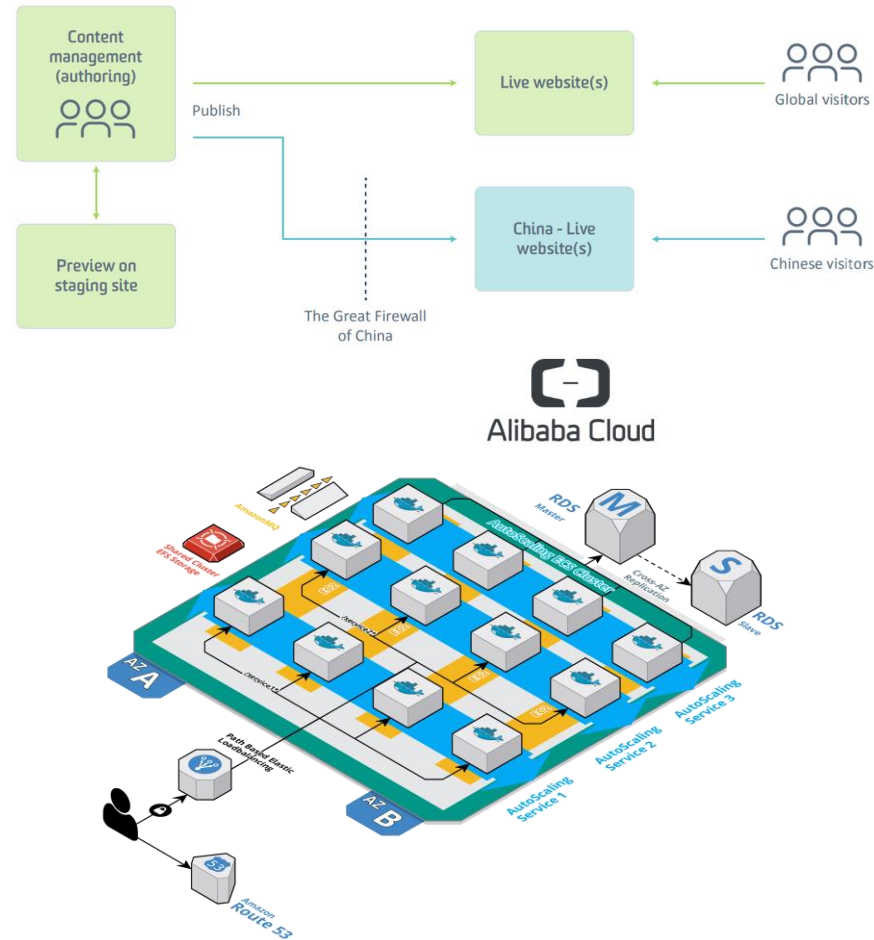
Content management (authoring)

Publish

Live website(s)

Global visitors

Preview on staging site

China - Live website(s)

Chinese visitors

The Great Firewall of China

Alibaba Cloud

AmazonMQ

Shared Cluster EFS Storage

RDS Master

M

AutoScaling ECS Cluster

Cross-AZ Replication

S

RDS Slave

/service2

/service1

AZ A

Path Based Elastic Loadbalancing

AutoScaling Service 3

AutoScaling Service 2

AutoScaling Service 1

AZ B

53

Amazon Route 53